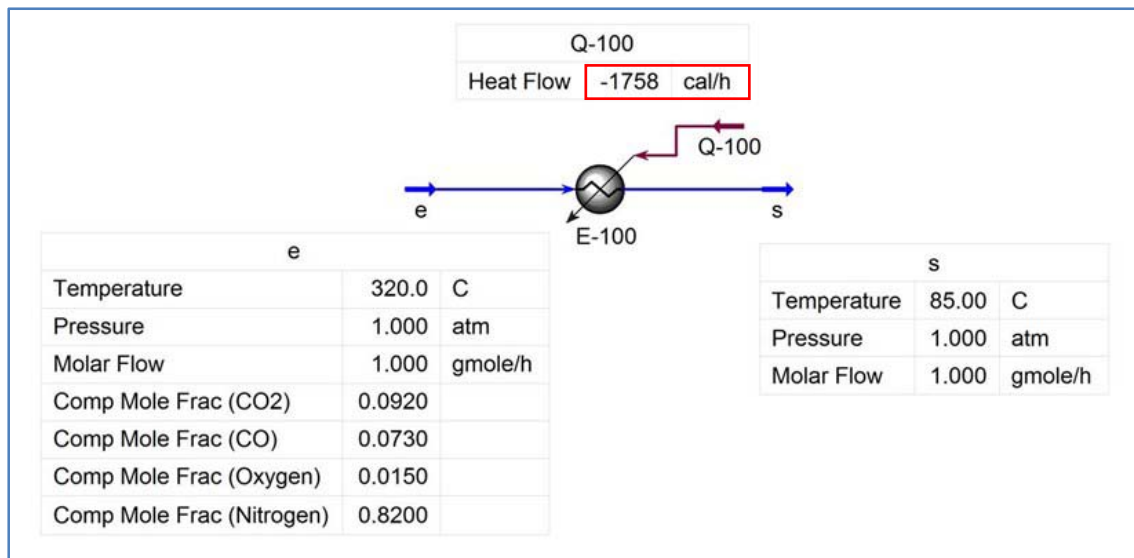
| Q-100 | | |
|---|---|---|
| Heat Flow | -1758 | cal/h |

Q-100

e

E-100

s

| e | | |
|---|---|---|
| Temperature | 320.0 | C |
| Pressure | 1.000 | atm |
| Molar Flow | 1.000 | gmole/h |
| Comp Mole Frac (CO2) | 0.0920 | |
| Comp Mole Frac (CO) | 0.0730 | |
| Comp Mole Frac (Oxygen) | 0.0150 | |
| Comp Mole Frac (Nitrogen) | 0.8200 | |

| s | | |
|---|---|---|
| Temperature | 85.00 | C |
| Pressure | 1.000 | atm |
| Molar Flow | 1.000 | gmole/h |